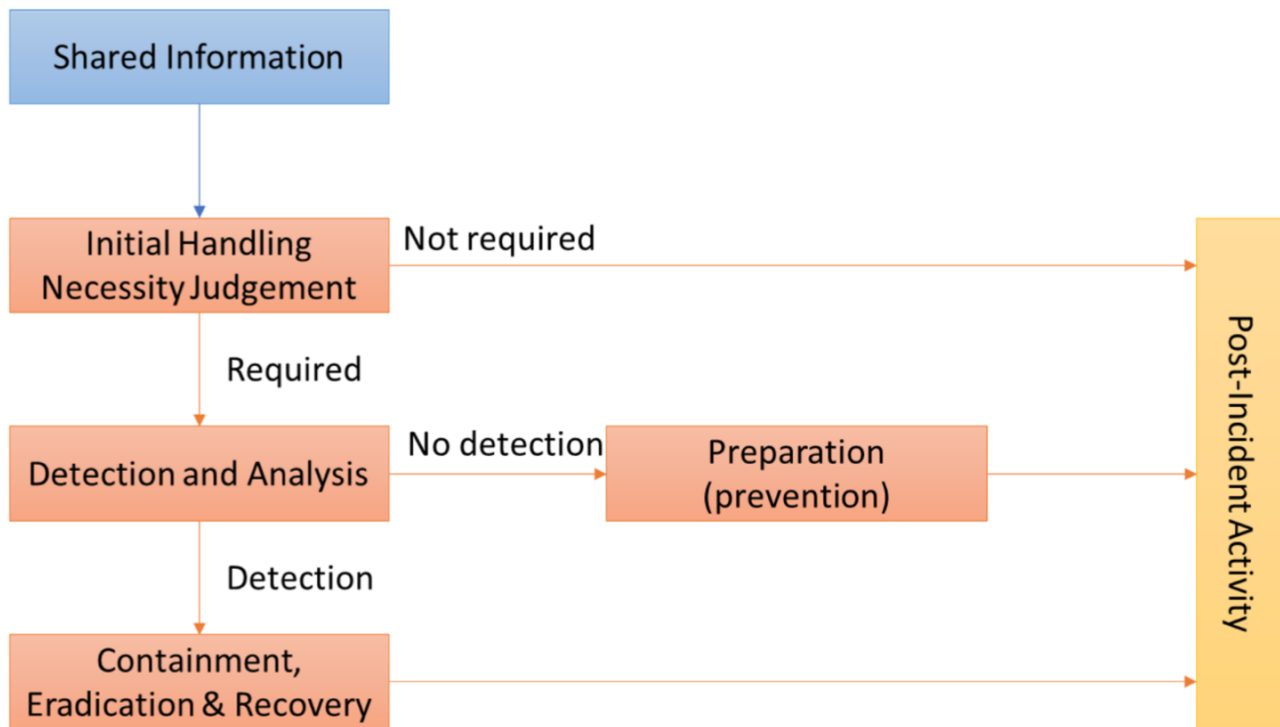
Shared Information

Initial Handling Necessity Judgement

Not required

Required

Detection and Analysis

No detection

Preparation (prevention)

Detection

Containment, Eradication & Recovery

Post-Incident Activity